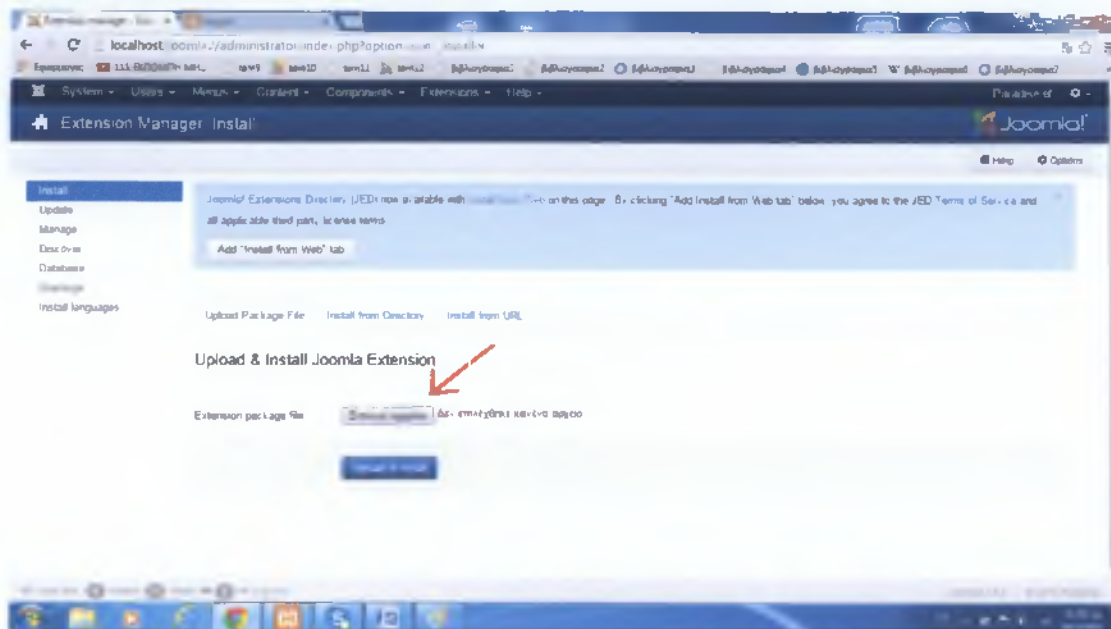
localhost/joomla/administrator/index.php?option=com_installer

System - Users - Menus - Content - Components - Extensions - Help -

Extension Manager: Install

Joomla!

Help Options

Install
Update
Manage
Discover
Database
Warnings
Install languages

Joomla! Extensions Directory (JED) now available with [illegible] on this page. By clicking "Add Install from Web tab" below, you agree to the JED Terms of Service and all applicable third party license terms.

Add "Install from Web" tab

Upload Package File Install from Directory Install from URL

Upload & Install Joomla Extension

Extension package file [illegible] Δεν επιλέχθηκε κανένα αρχείο

Upload & Install